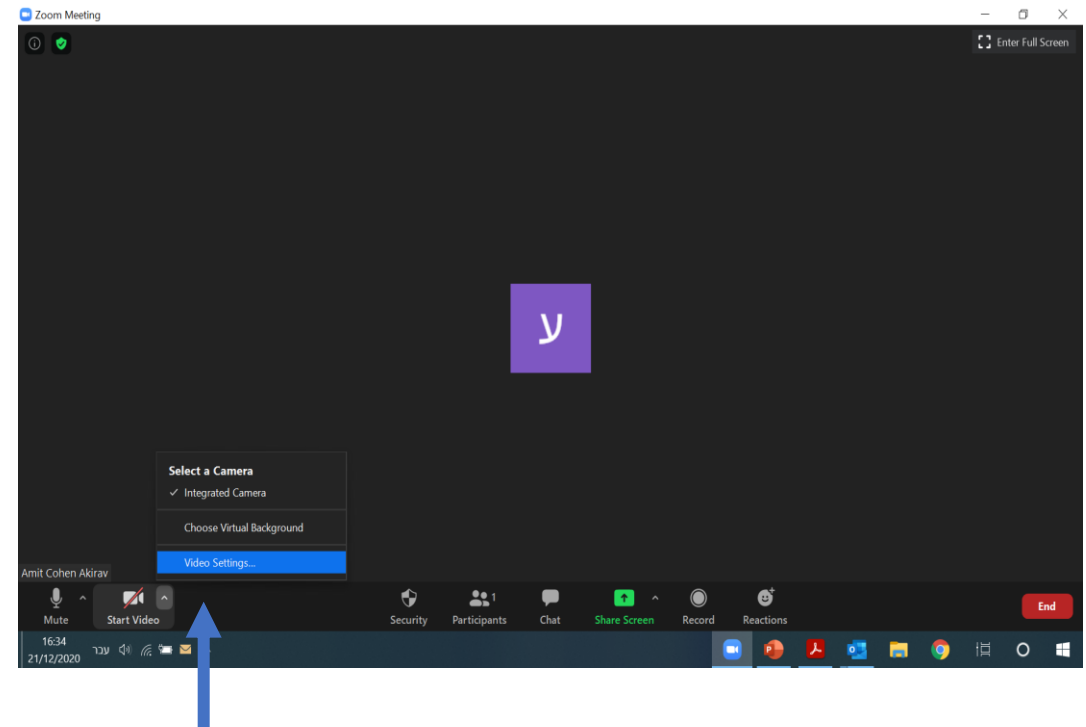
Zoom Meeting

Enter Full Screen

ע

Select a Camera
✓ Integrated Camera
Choose Virtual Background
Video Settings...

Amit Cohen Akirav

Mute
Start Video
Security
Participants 1
Chat
Share Screen
Record
Reactions
End

16:34
21/12/2020
עבר